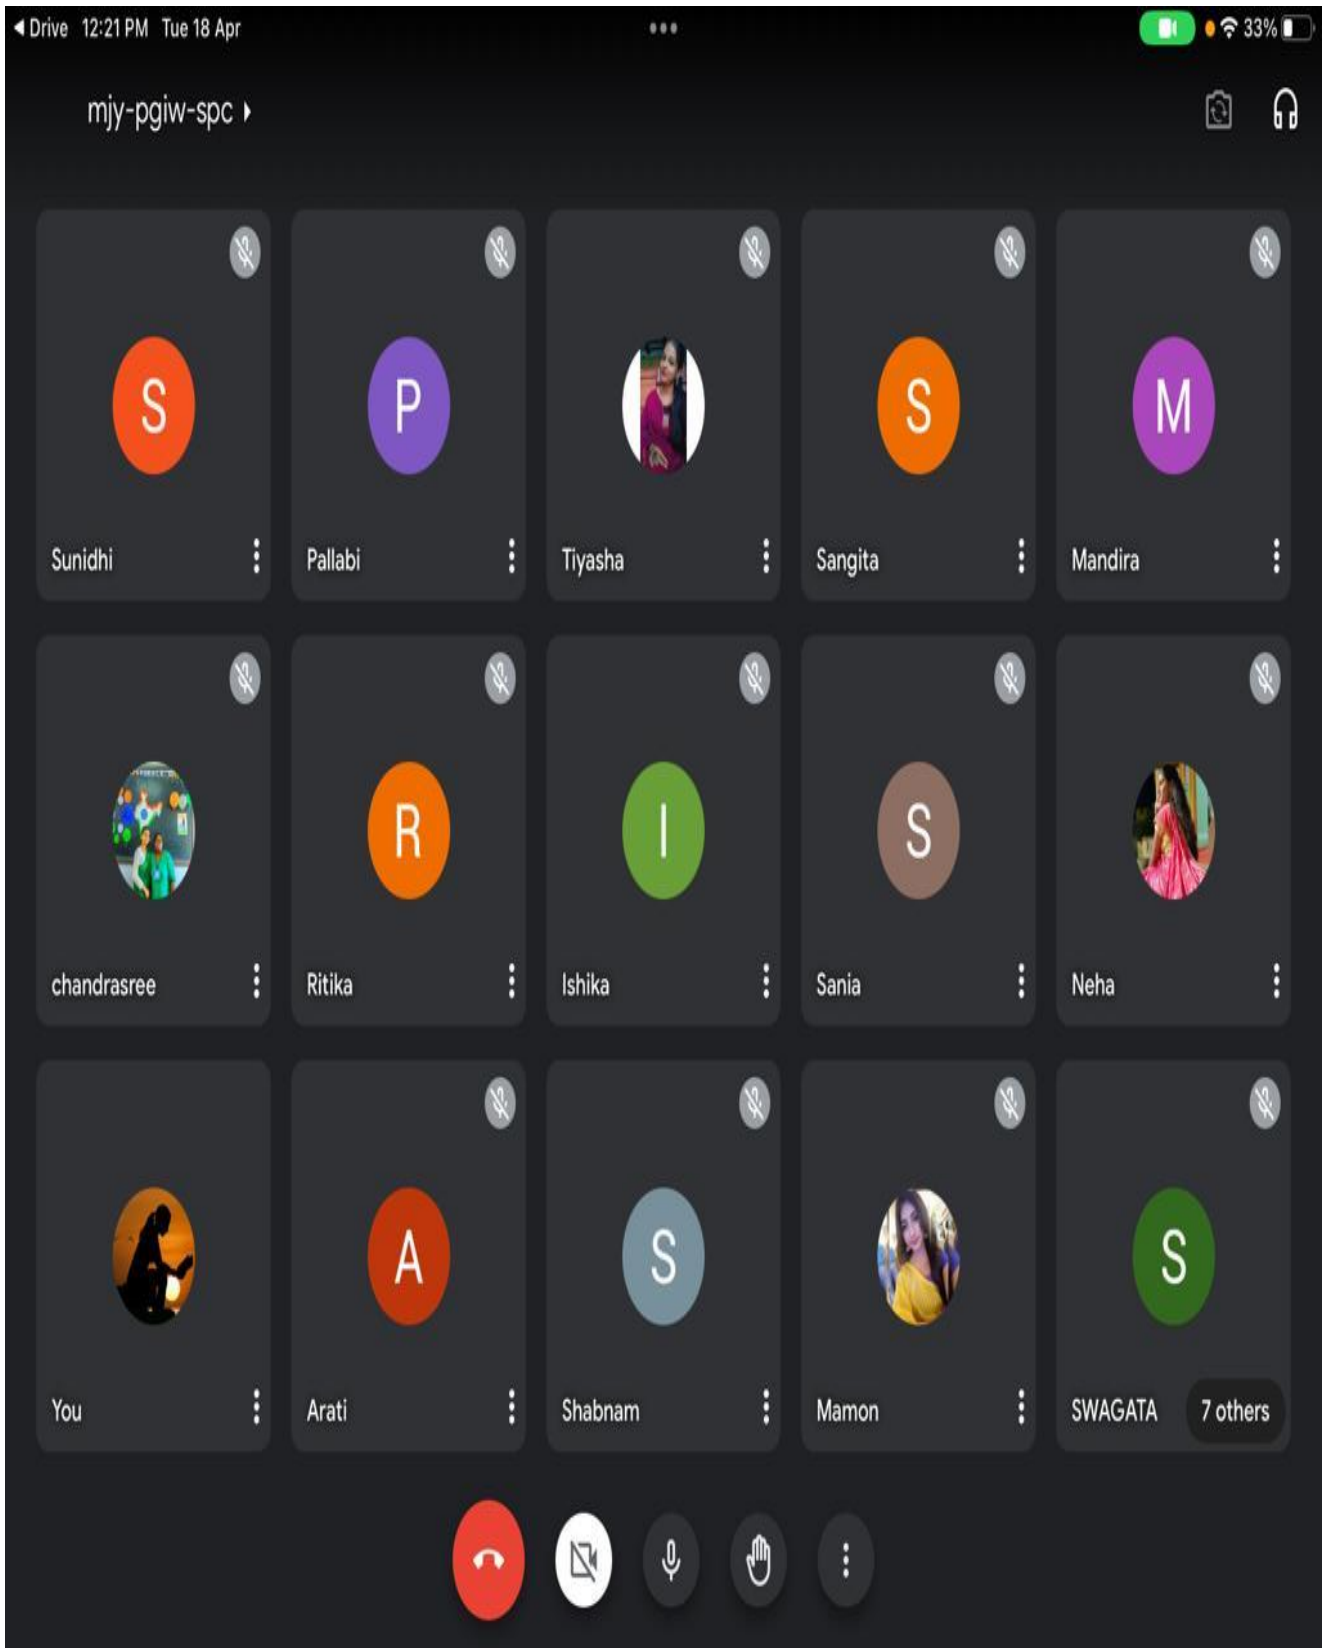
◀ Drive 12:21 PM Tue 18 Apr

33%

mjy-pgiw-spc ▸

S
Sunidhi

P
Pallabi

Tiyasha

S
Sangita

M
Mandira

chandrasree

R
Ritika

I
Ishika

S
Sania

Neha

You

A
Arati

S
Shabnam

Mamon

S
SWAGATA

7 others